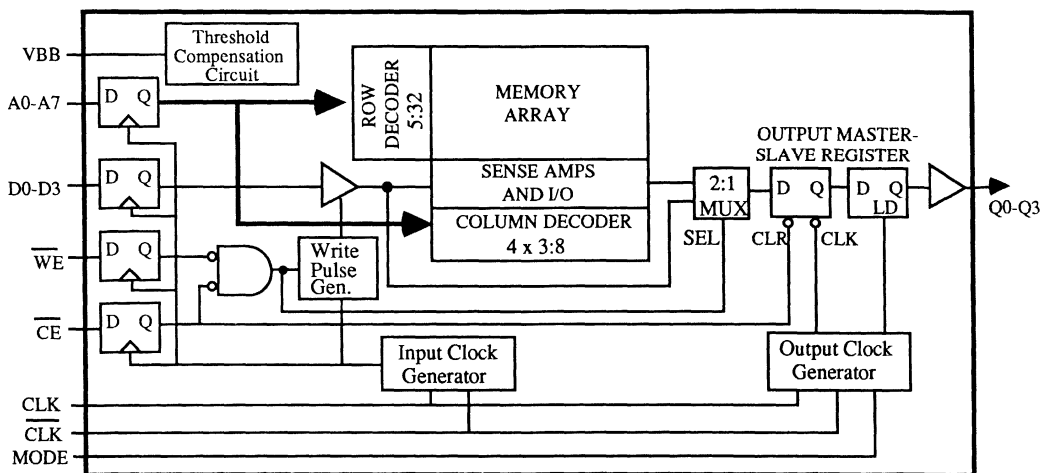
VBB

Threshold Compensation Circuit

A0-A7

D Q

ROW DECODER 5:32

MEMORY ARRAY

OUTPUT MASTER-SLAVE REGISTER

D0-D3

D Q

SENSE AMPS AND I/O

2:1 MUX

D Q

D Q LD

Q0-Q3

COLUMN DECODER 4 x 3:8

SEL

CLR

CLK

$\overline{WE}$

D Q

Write Pulse Gen.

$\overline{CE}$

D Q

Input Clock Generator

Output Clock Generator

CLK

$\overline{CLK}$

MODE